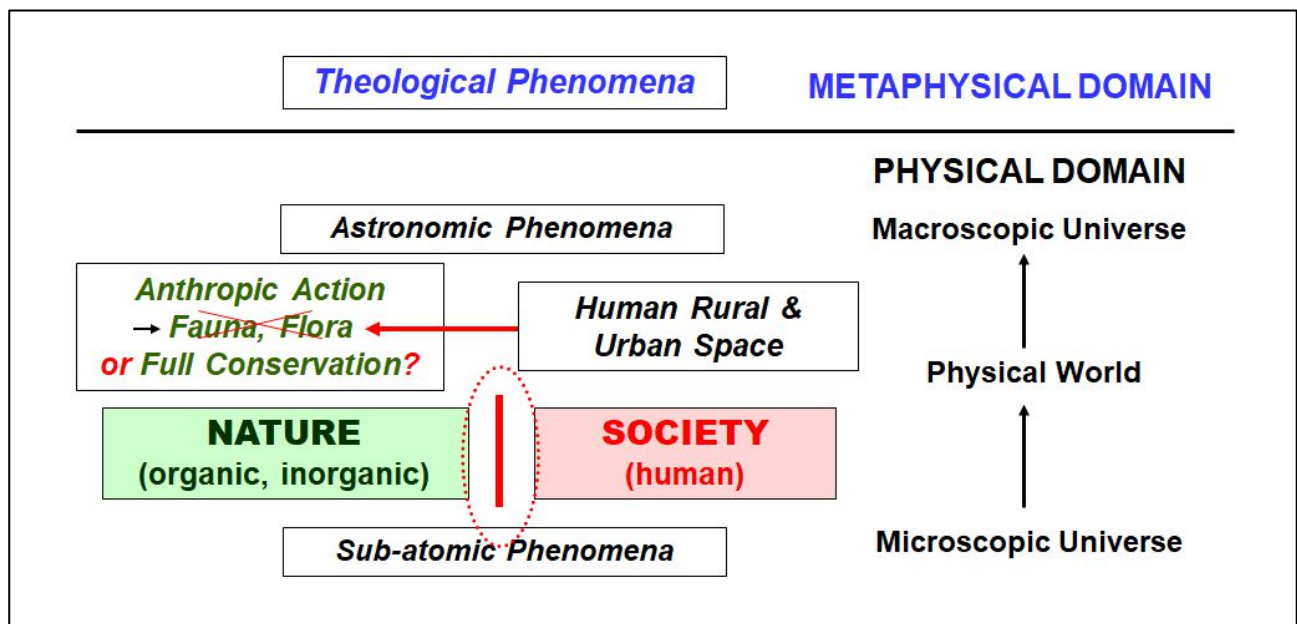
Theological Phenomena

METAPHYSICAL DOMAIN

PHYSICAL DOMAIN

Astronomic Phenomena

Macroscopic Universe

Anthropic Action
→ Fauna, Flora
or Full Conservation?

Human Rural & Urban Space

Physical World

NATURE
(organic, inorganic)

SOCIETY
(human)

Sub-atomic Phenomena

Microscopic Universe